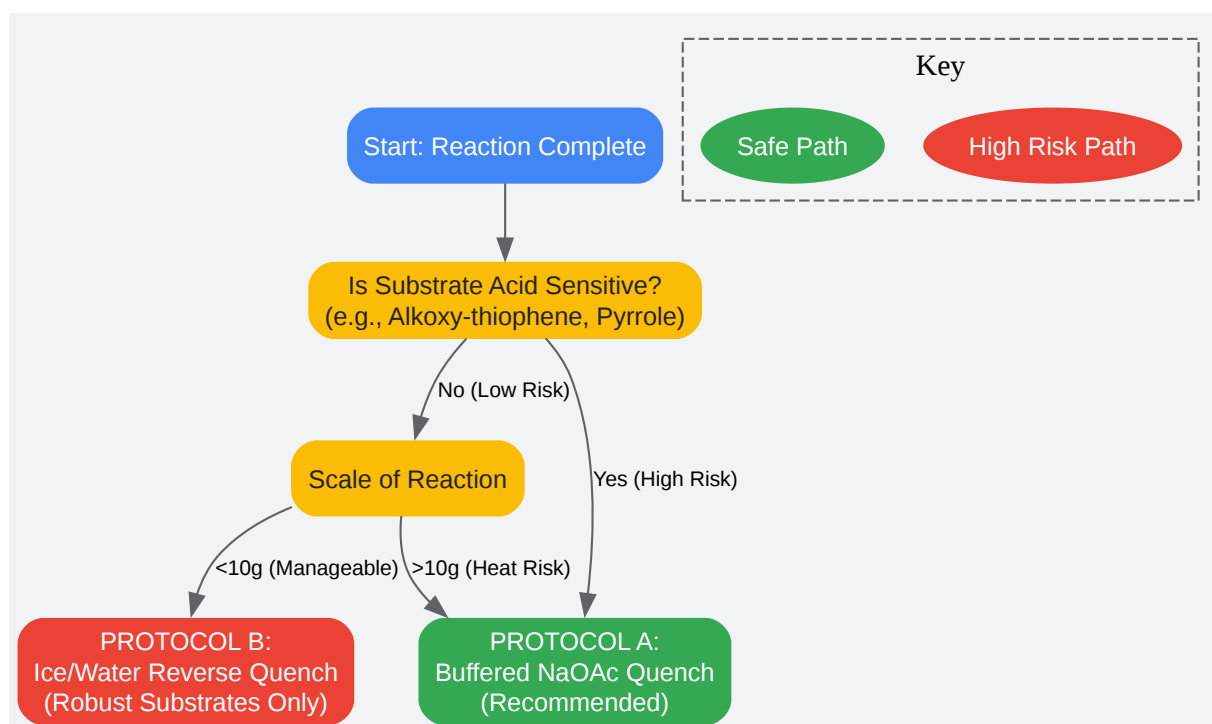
Key

Safe Path

High Risk Path

Start: Reaction Complete

Is Substrate Acid Sensitive?
(e.g., Alkoxy-thiophene, Pyrrole)

No (Low Risk)

Yes (High Risk)

Scale of Reaction

<10g (Manageable)

>10g (Heat Risk)

PROTOCOL B:
Ice/Water Reverse Quench
(Robust Substrates Only)

PROTOCOL A:
Buffered NaOAc Quench
(Recommended)